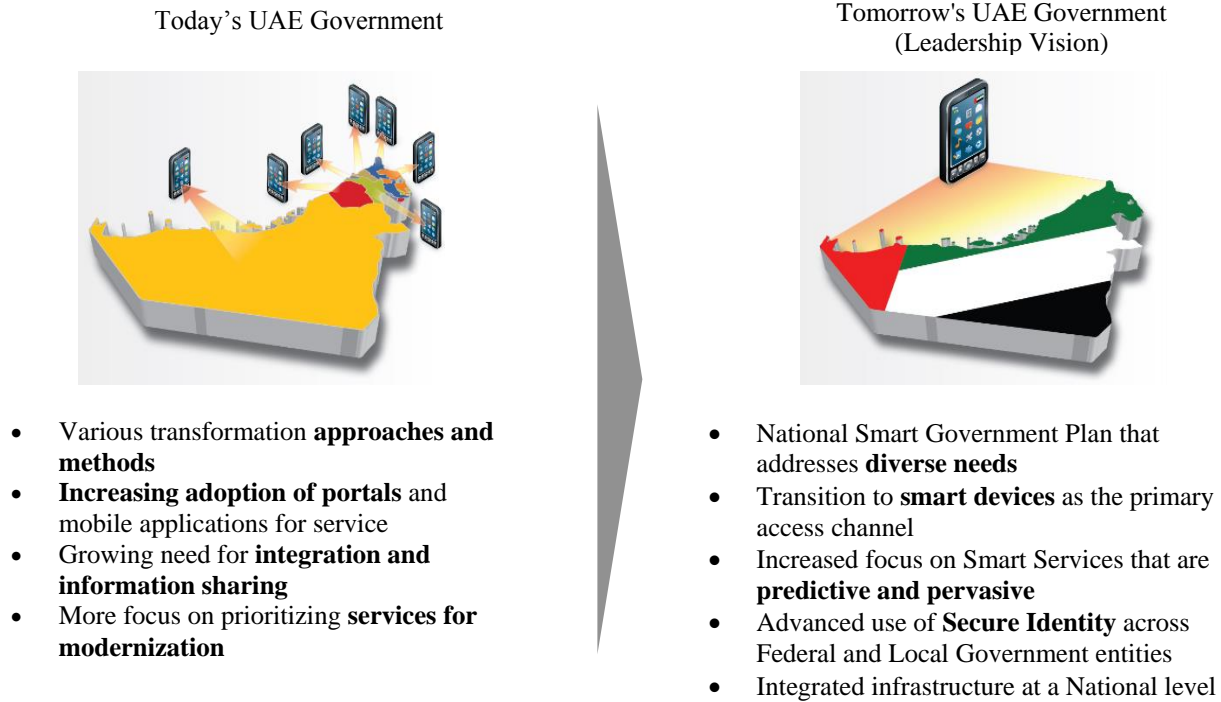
Today’s UAE Government

- Various transformation **approaches and methods**
- **Increasing adoption of portals** and mobile applications for service
- Growing need for **integration and information sharing**
- More focus on prioritizing **services for modernization**

Tomorrow's UAE Government (Leadership Vision)

- National Smart Government Plan that addresses **diverse needs**
- Transition to **smart devices** as the primary access channel
- Increased focus on Smart Services that are **predictive and pervasive**
- Advanced use of **Secure Identity** across Federal and Local Government entities
- Integrated infrastructure at a National level